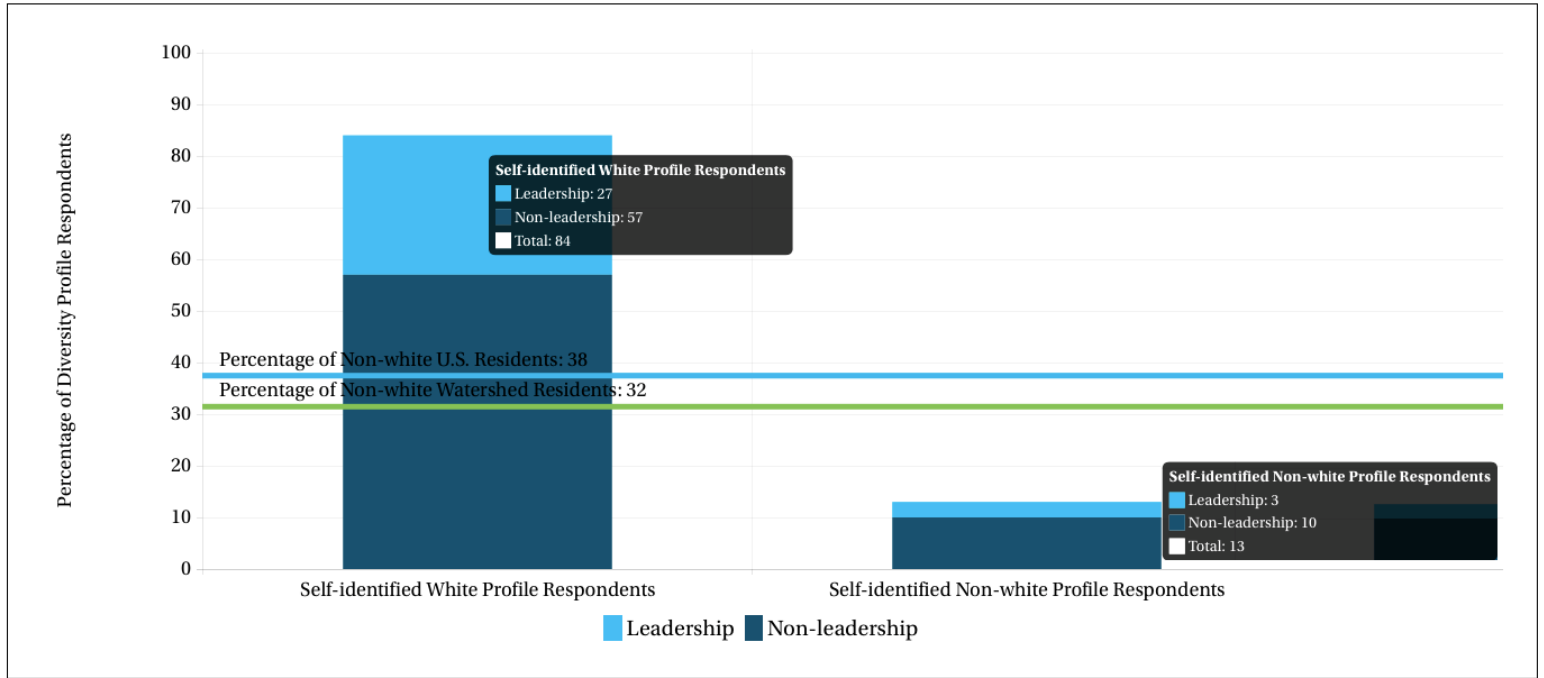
Percentage of Diversity Profile Respondents

100
90
80
70
60
50
40
30
20
10
0

Self-identified White Profile Respondents
Leadership: 27
Non-leadership: 57
Total: 84

Percentage of Non-white U.S. Residents: 38
Percentage of Non-white Watershed Residents: 32

Self-identified Non-white Profile Respondents
Leadership: 3
Non-leadership: 10
Total: 13

Self-identified White Profile Respondents
Self-identified Non-white Profile Respondents

Leadership
Non-leadership